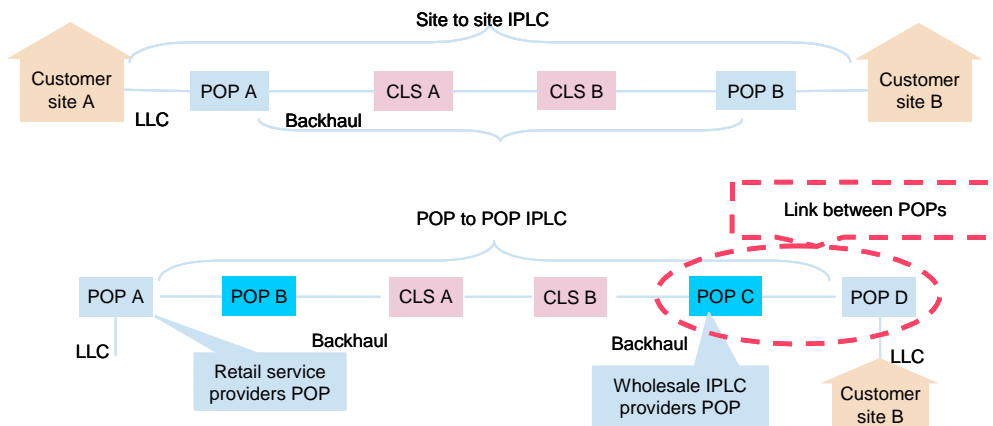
Site to site IPLC

Customer site A

LLC

POP A

Backhaul

CLS A

CLS B

POP B

Customer site B

POP to POP IPLC

Link between POPs

POP A

POP B

CLS A

CLS B

POP C

POP D

LLC

Backhaul

Backhaul

LLC

Retail service providers POP

Wholesale IPLC providers POP

Customer site B